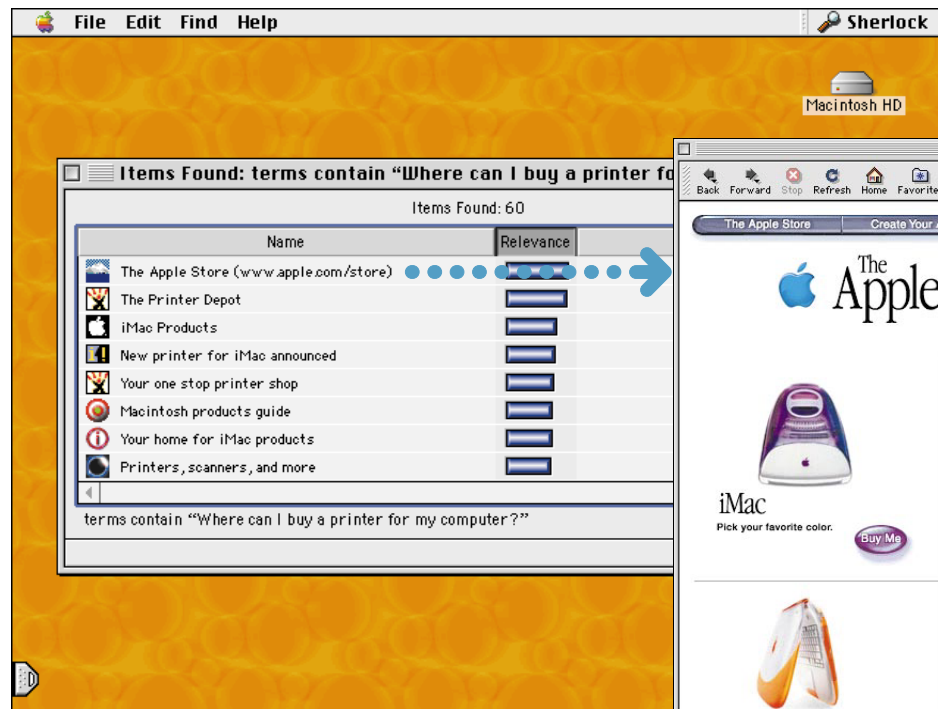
File Edit Find Help

Sherlock

Macintosh HD

Items Found: terms contain "Where can I buy a printer fo

Items Found: 60

| Name | Relevance |
|---|---|
| The Apple Store (www.apple.com/store) | |
| The Printer Depot | |
| iMac Products | |
| New printer for iMac announced | |
| Your one stop printer shop | |
| Macintosh products guide | |
| Your home for iMac products | |
| Printers, scanners, and more | |

terms contain "Where can I buy a printer for my computer?"

Back Forward Stop Refresh Home Favorite

The Apple Store Create Your

The Apple

iMac

Pick your favorite color.

Buy Me